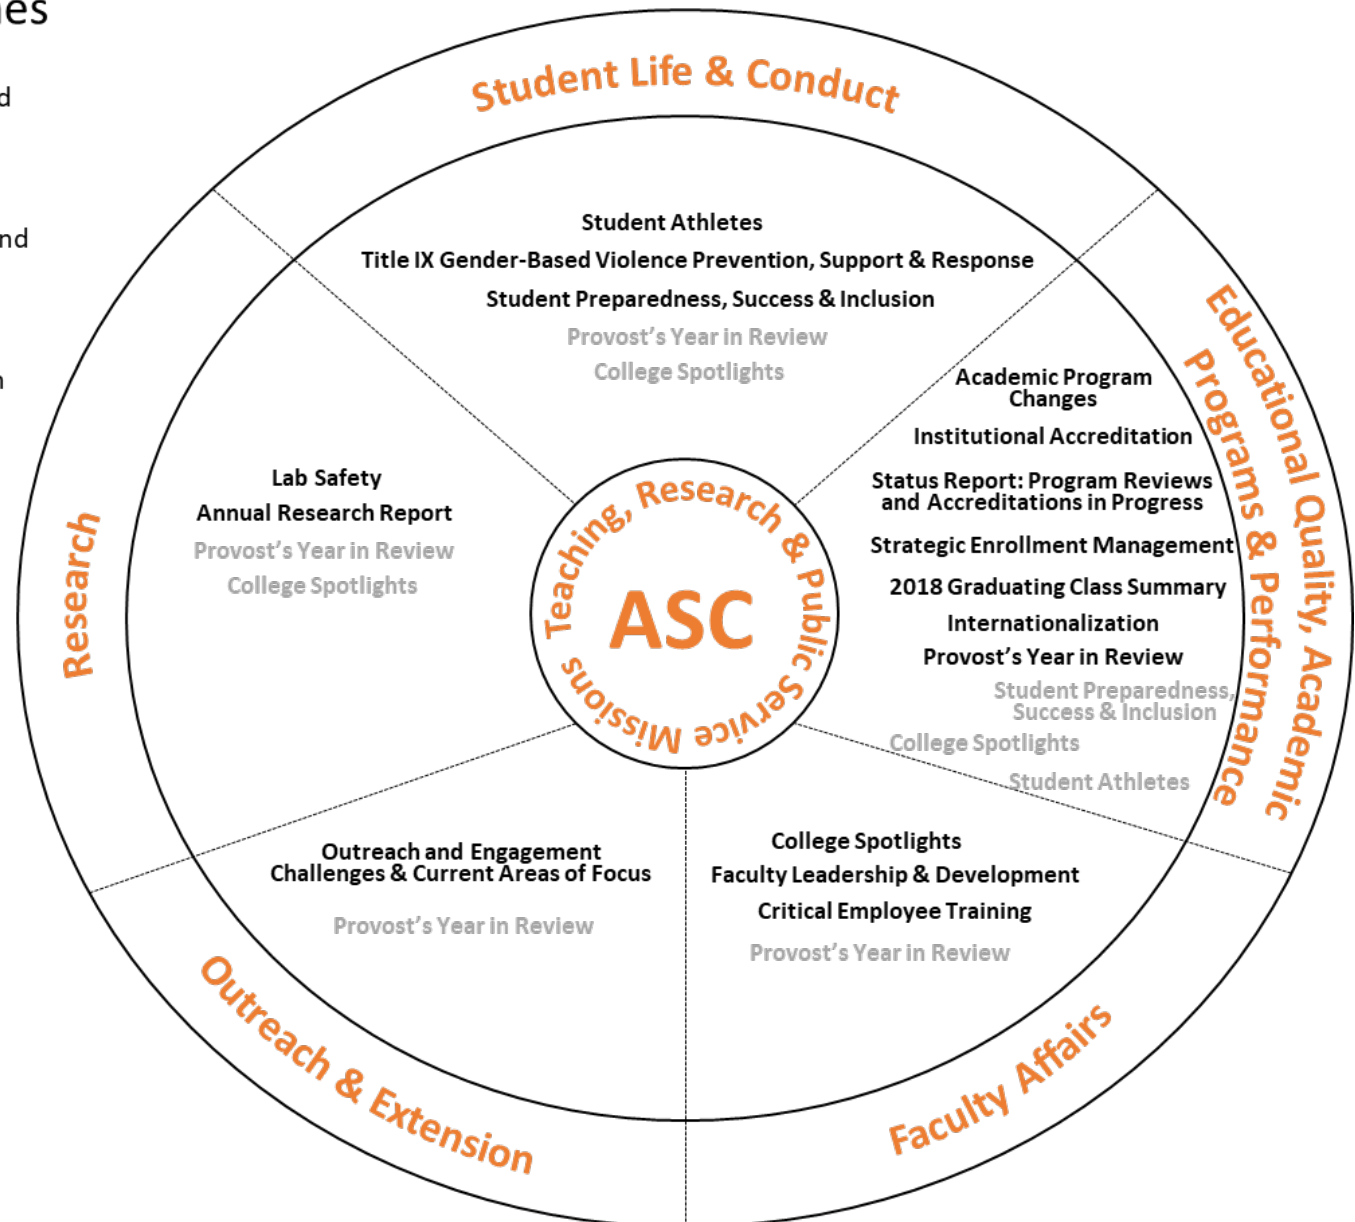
es

d

nd

n

Student Life & Conduct

Student Athletes
Title IX Gender-Based Violence Prevention, Support & Response
Student Preparedness, Success & Inclusion
Provost's Year in Review
College Spotlights

Educational Quality, Academic Programs & Performance

Academic Program Changes
Institutional Accreditation
Status Report: Program Reviews and Accreditations in Progress
Strategic Enrollment Management
2018 Graduating Class Summary
Internationalization
Provost's Year in Review
Student Preparedness, Success & Inclusion
College Spotlights
Student Athletes

Research

Lab Safety
Annual Research Report
Provost's Year in Review
College Spotlights

Teaching, Research & Public Service Missions

ASC

Outreach and Engagement Challenges & Current Areas of Focus
Provost's Year in Review

Outreach & Extension

College Spotlights
Faculty Leadership & Development
Critical Employee Training
Provost's Year in Review

Faculty Affairs